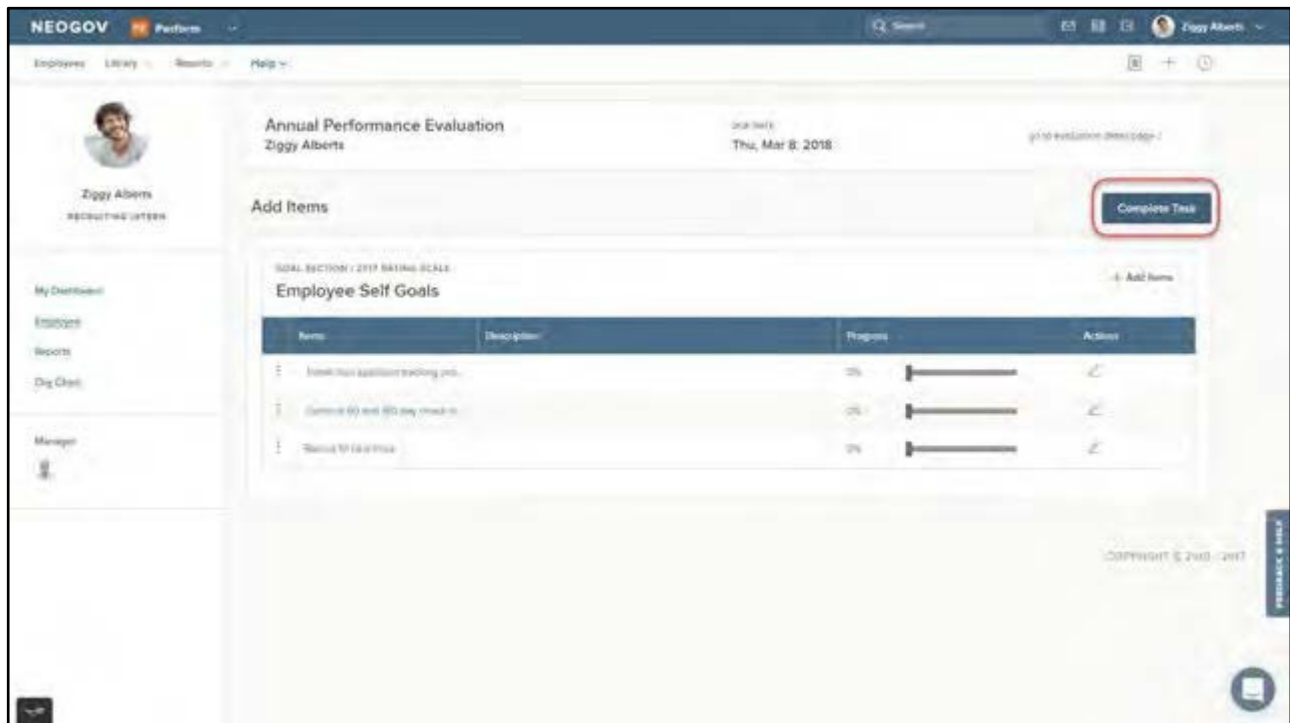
NEOGOV Perform

Search

Ziggy Alberts

Employees Library Reports Help

Ziggy Alberts
RECRUITING INTERN

My Dashboard
Employee
Reports
Org Chart

Manager

Annual Performance Evaluation
Ziggy Alberts

DUE DATE
Thu, Mar 8, 2018

go to evaluation details page

Add Items

Complete Task

GOAL SECTION / 2017 RATING SCALE
Employee Self Goals

+ Add Items

| Items | Description | Progress | Actions |
|---|---|---|---|
| Finish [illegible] applicant tracking pro... | | 0% | |
| Conduct 60 and 180 day check-in... | | 0% | |
| Recruit 10 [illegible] | | 0% | |

COPYRIGHT © 2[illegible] - 2017

FEEDBACK & HELP